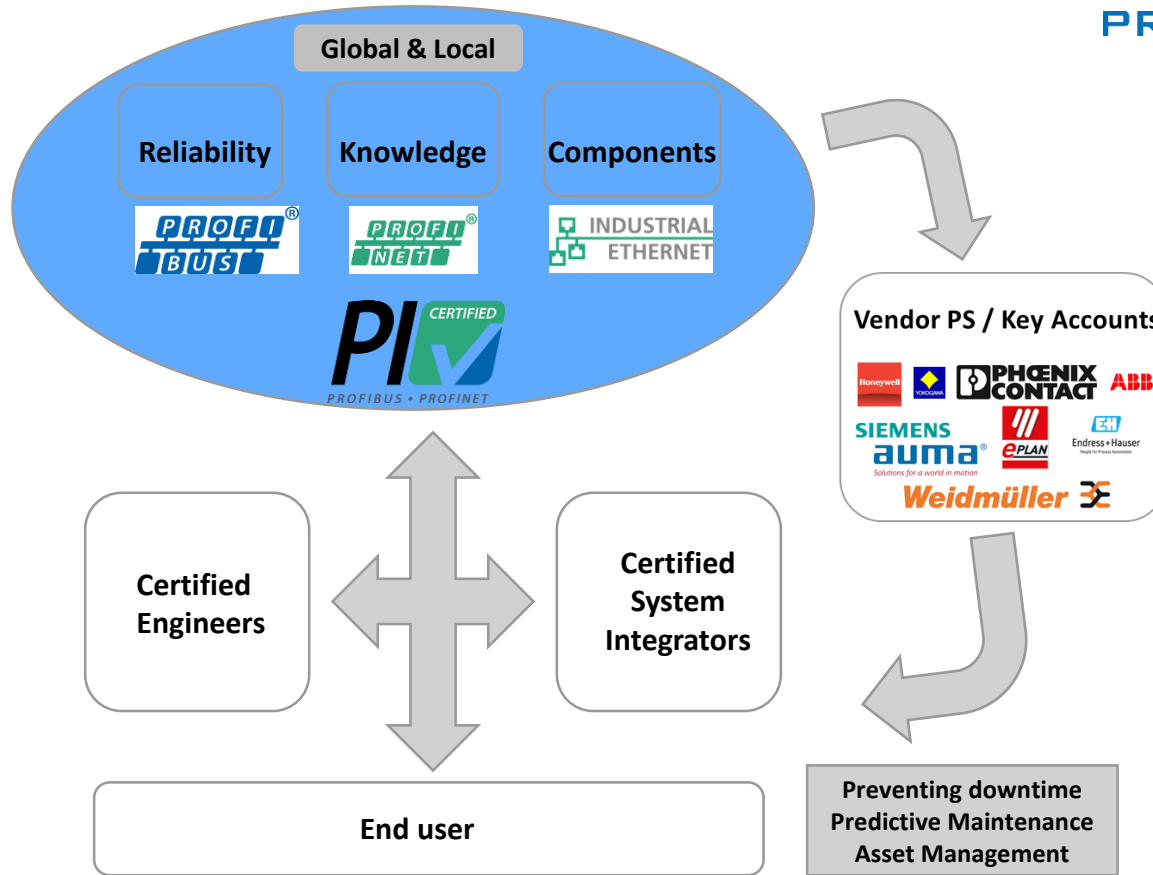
PR

Global & Local

Reliability

Knowledge

Components

PROFI BUS ®

PROFI NET ®

INDUSTRIAL ETHERNET

PI CERTIFIED
PROFIBUS • PROFINET

Vendor PS / Key Accounts

Honeywell

YOKOGAWA

PHOENIX CONTACT

ABB

SIEMENS

auma®
Solutions for a world in motion

EPLAN

Endress+Hauser
People for Process Automation

Weidmüller

Certified Engineers

Certified System Integrators

End user

Preventing downtime
Predictive Maintenance
Asset Management